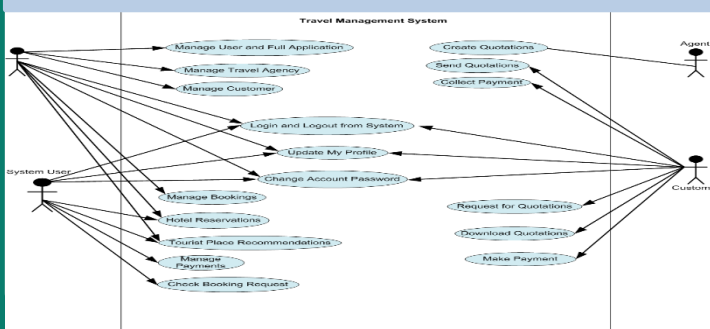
Travel Management System

Manage User and Full Application
Manage Travel Agency
Manage Customer
Create Quotations
Send Quotations
Collect Payment
Agent
Login and Logout from System
Update My Profile
Change Account Password
System User
Custom
Manage Bookings
Hotel Reservations
Tourist Place Recommendations
Manage Payments
Check Booking Request
Request for Quotations
Download Quotations
Make Payment